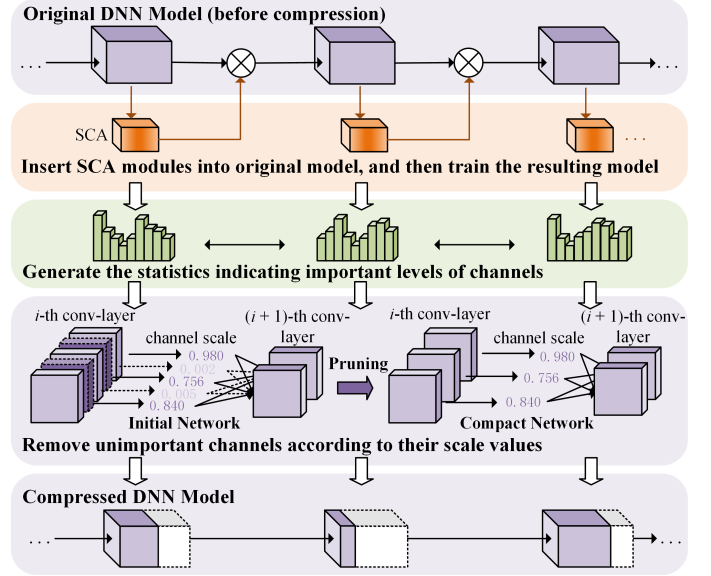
Original DNN Model (before compression)

...

...

SCA

...

Insert SCA modules into original model, and then train the resulting model

Generate the statistics indicating important levels of channels

$i$-th conv-layer

channel scale

$(i+1)$-th conv-layer

0.980

0.002

0.756

0.005

0.840

Initial Network

Pruning

$i$-th conv-layer

channel scale

$(i+1)$-th conv-layer

0.980

0.756

0.840

Compact Network

Remove unimportant channels according to their scale values

Compressed DNN Model

...

...